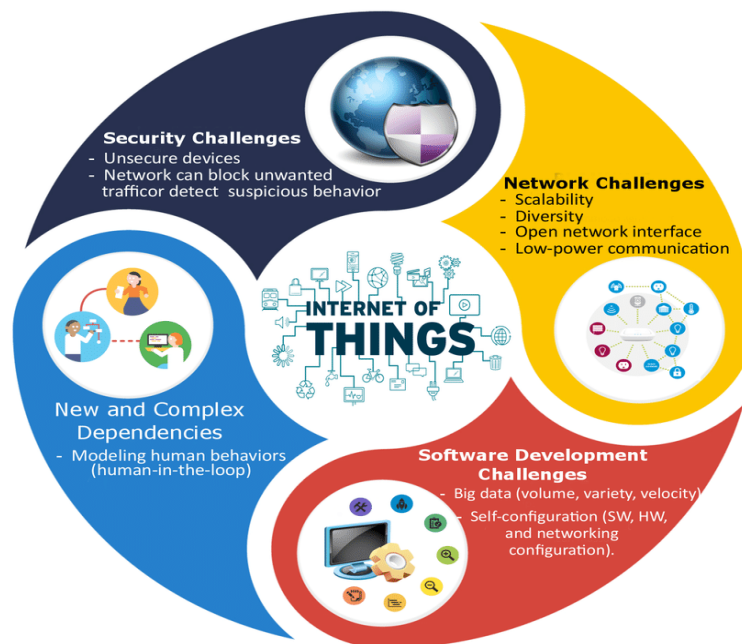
Security Challenges
- Unsecure devices
- Network can block unwanted trafficor detect suspicious behavior

Network Challenges
- Scalability
- Diversity
- Open network interface
- Low-power communication

INTERNET OF THINGS

New and Complex Dependencies
- Modeling human behaviors (human-in-the-loop)

Software Development Challenges
- Big data (volume, variety, velocity)
- Self-configuration (SW, HW, and networking configuration).